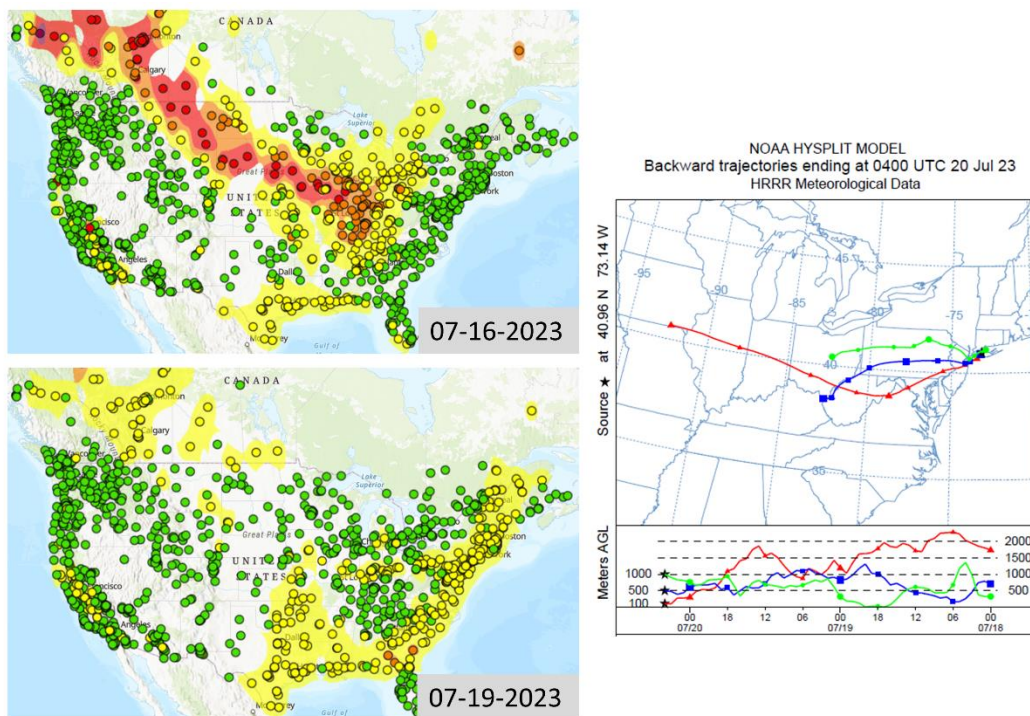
CANADA

Calgary

Vancouver

Lake Superior

Great Plains

UNITED STATES

Boston

York

San Francisco

Los Angeles

Dallas

Monterrey

Gulf of

07-16-2023

CANADA

Calgary

Great Plains

UNITED STATES

York

Los Angeles

Dallas

Monterrey

07-19-2023

NOAA HYSPLIT MODEL
Backward trajectories ending at 0400 UTC 20 Jul 23
HRRR Meteorological Data

Source ★ at 40.96 N 73.14 W

-95

-90

-85

-80

-75

45

40

35

Meters AGL

1000

500

100

2000

1500

1000

500

00
07/20

18

12

06

00
07/19

18

12

06

00
07/18